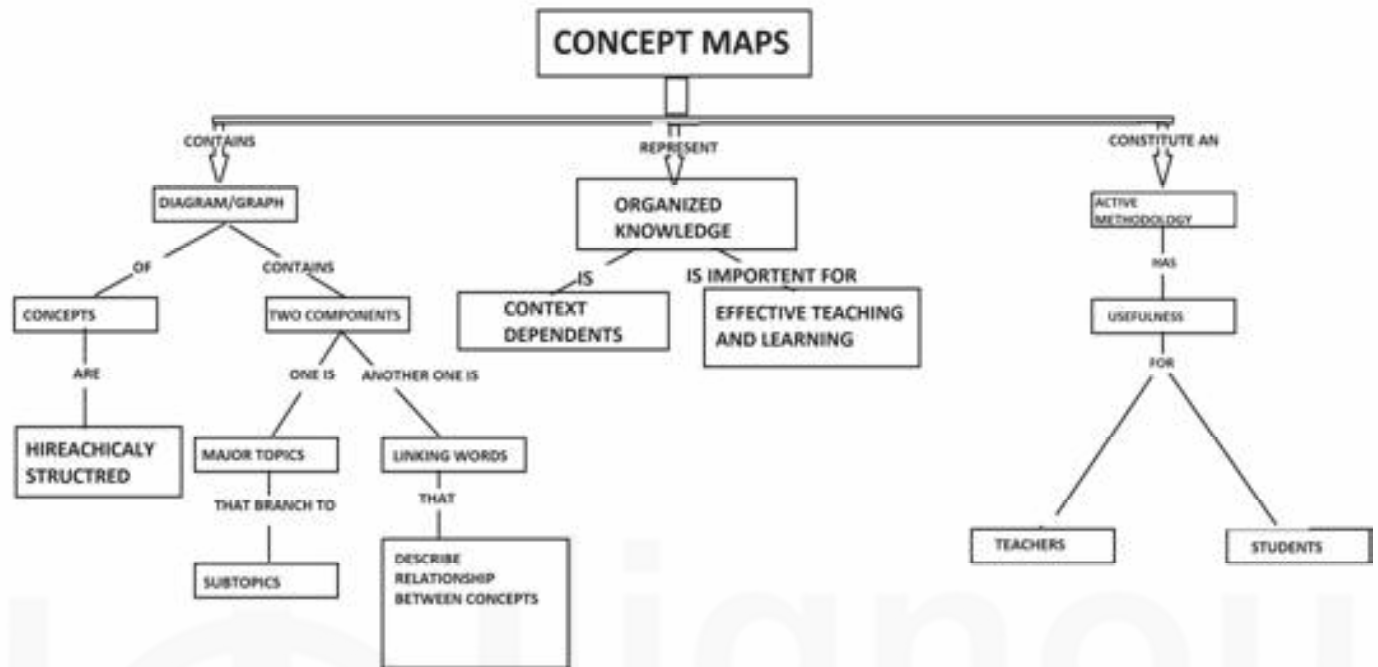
CONCEPT MAPS

CONTAINS

DIAGRAM/GRAPH

OF

CONCEPTS

ARE

HIREACHICALY STRUCTRED

CONTAINS

TWO COMPONENTS

ONE IS

MAJOR TOPICS

THAT BRANCH TO

SUBTOPICS

ANOTHER ONE IS

LINKING WORDS

THAT

DESCRIBE RELATIONSHIP BETWEEN CONCEPTS

REPRESENT

ORGANIZED KNOWLEDGE

IS

CONTEXT DEPENDENTS

IS IMPORTENT FOR

EFFECTIVE TEACHING AND LEARNING

CONSTITUTE AN

ACTIVE METHODOLOGY

HAS

USEFULNESS

FOR

TEACHERS

STUDENTS